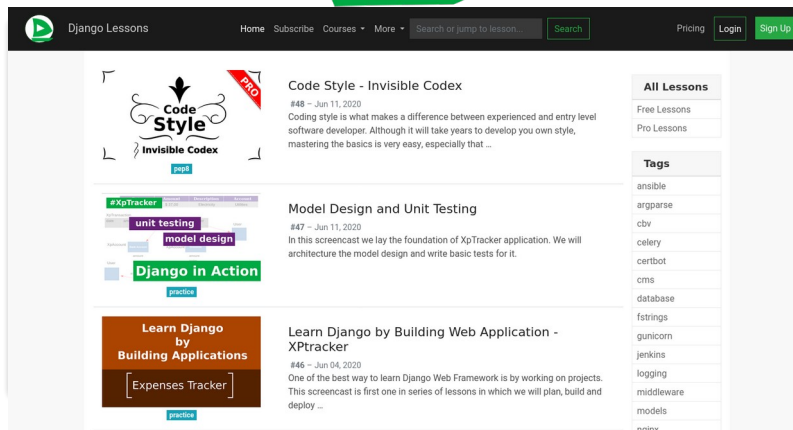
Django Lessons

Home Subscribe Courses More Search or jump to lesson... Search

Pricing Login Sign Up

Code Style Invisible Codex

PRO

pep8

Code Style - Invisible Codex

#48 – Jun 11, 2020

Coding style is what makes a difference between experienced and entry level software developer. Although it will take years to develop you own style, mastering the basics is very easy, especially that ...

#XpTracker

unit testing

model design

Django in Action

practice

Model Design and Unit Testing

#47 – Jun 11, 2020

In this screencast we lay the foundation of XpTracker application. We will architecture the model design and write basic tests for it.

Learn Django by Building Applications

Expenses Tracker

practice

Learn Django by Building Web Application - XPtracker

#46 – Jun 04, 2020

One of the best way to learn Django Web Framework is by working on projects. This screencast is first one in series of lessons in which we will plan, build and deploy ...

All Lessons

Free Lessons

Pro Lessons

Tags

ansible

argparse

cbv

celery

certbot

cms

database

fstrings

gunicorn

jenkins

logging

middleware

models

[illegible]